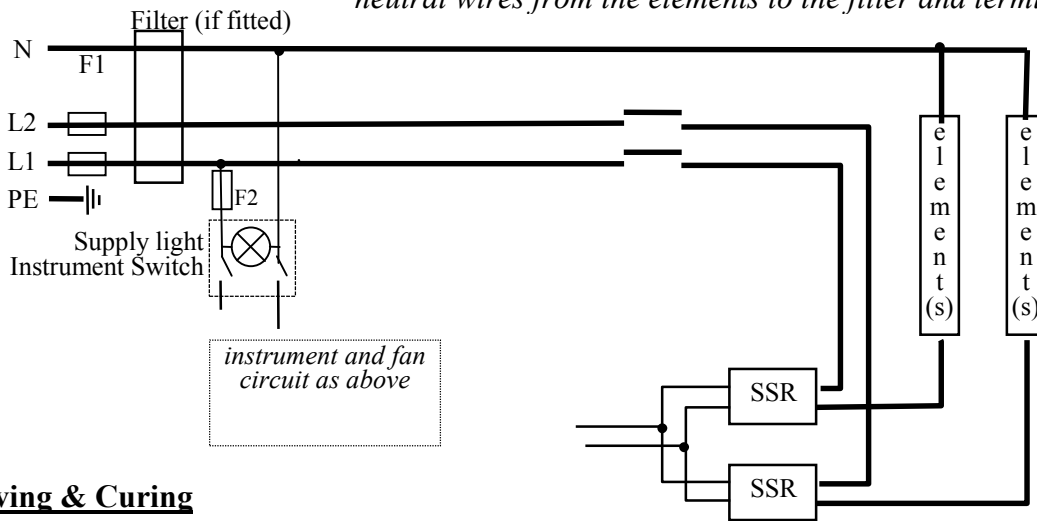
neutral wires from the elements to the filter and termi

Filter (if fitted)

N

F1

L2

L1

PE

F2

Supply light
Instrument Switch

instrument and fan circuit as above

element(s)

element(s)

SSR

SSR

ying & Curing